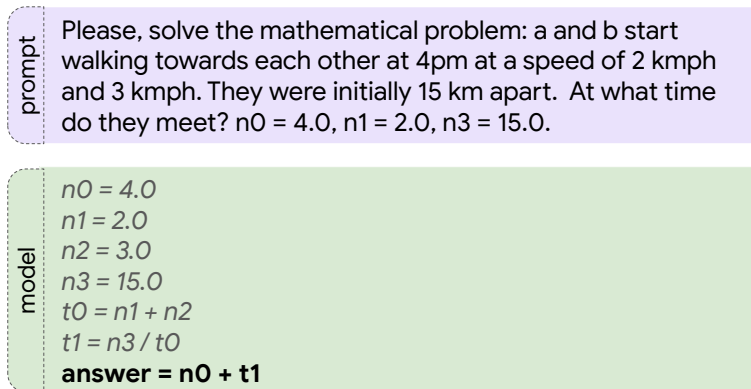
prompt

Please, solve the mathematical problem: a and b start walking towards each other at 4pm at a speed of 2 kmph and 3 kmph. They were initially 15 km apart. At what time do they meet? n0 = 4.0, n1 = 2.0, n3 = 15.0.

model

n0 = 4.0
n1 = 2.0
n2 = 3.0
n3 = 15.0
t0 = n1 + n2
t1 = n3 / t0
**answer = n0 + t1**